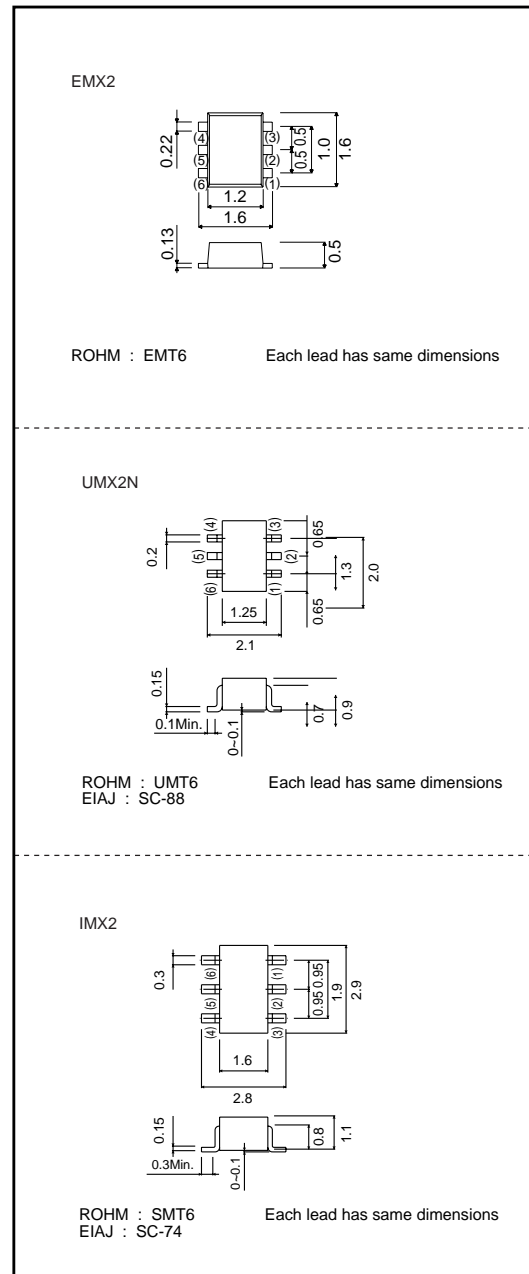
EMX2

0.22
(4)
(5)
(6)
(3)
(2)
(1)
0.5
0.5
1.0
1.6
1.2
1.6
0.13
0.5

ROHM : EMT6 Each lead has same dimensions

UMX2N

0.2
(4)
(5)
(6)
(3)
(2)
(1)
0.65
1.3
2.0
0.65
1.25
2.1
0.15
0.1Min.
0~0.1
0.7
0.9

ROHM : UMT6 Each lead has same dimensions
EIAJ : SC-88

IMX2

0.3
(6)
(5)
(4)
(1)
(2)
(3)
0.95
0.95
1.9
2.9
1.6
2.8
0.15
0.3Min.
0~0.1
0.8
1.1

ROHM : SMT6 Each lead has same dimensions
EIAJ : SC-74